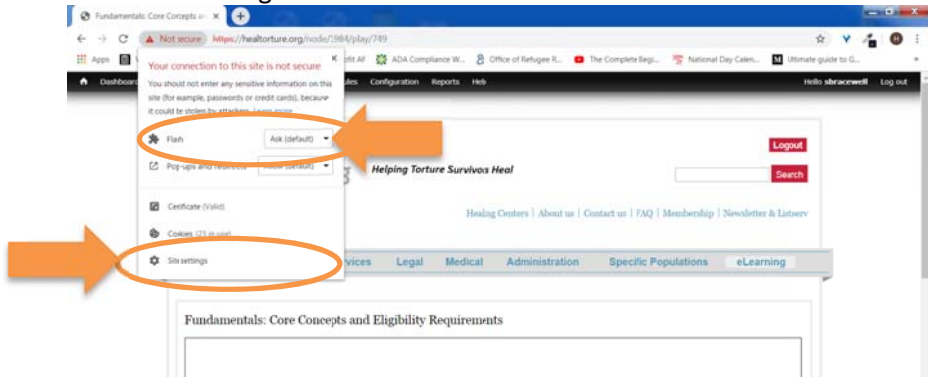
Fundamentals: Core Concepts a ×

Not secure https://healtorture.org/node/1984/play/749

Apps ADA Compliance W... Office of Refugee R... The Complete Begi... National Day Calen... Ultimate guide to G...

Dashboard Configuration Reports Help Hello sbracewell Log out

Your connection to this site is not secure

You should not enter any sensitive information on this site (for example, passwords or credit cards), because it could be stolen by attackers. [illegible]

Flash Ask (default)

Pop-ups and redirects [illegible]

Certificate (Valid)

Cookies (23 in use)

Site settings

Logout

Helping Torture Survivors Heal

Search

Healing Centers | About us | Contact us | FAQ | Membership | Newsletter & Listserv

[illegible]vices Legal Medical Administration Specific Populations eLearning

Fundamentals: Core Concepts and Eligibility Requirements